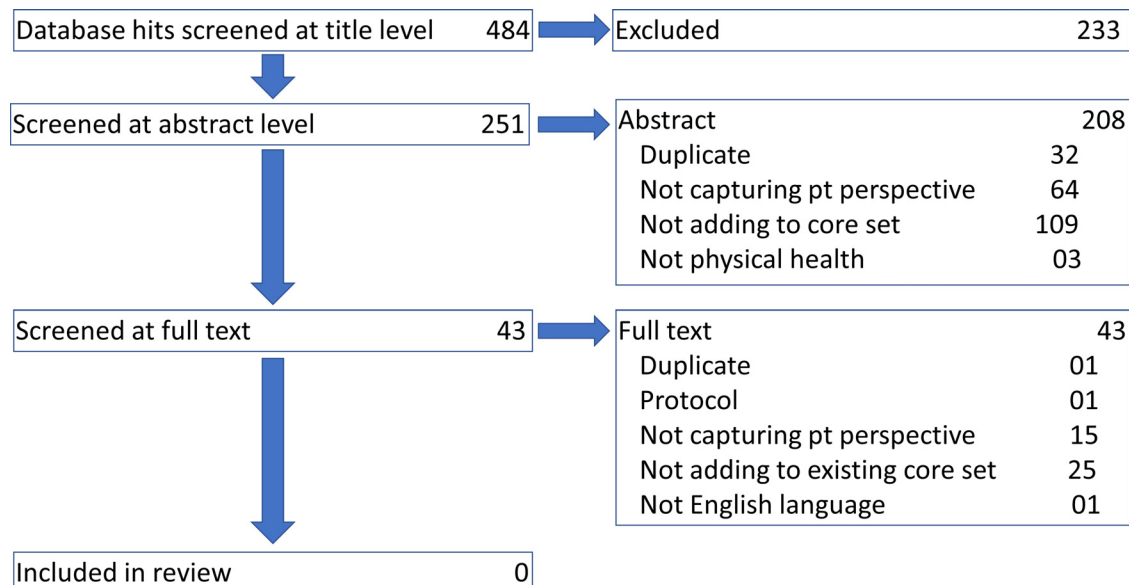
Database hits screened at title level 484

Excluded 233

Screened at abstract level 251

Abstract 208
Duplicate 32
Not capturing pt perspective 64
Not adding to core set 109
Not physical health 03

Screened at full text 43

Full text 43
Duplicate 01
Protocol 01
Not capturing pt perspective 15
Not adding to existing core set 25
Not English language 01

Included in review 0